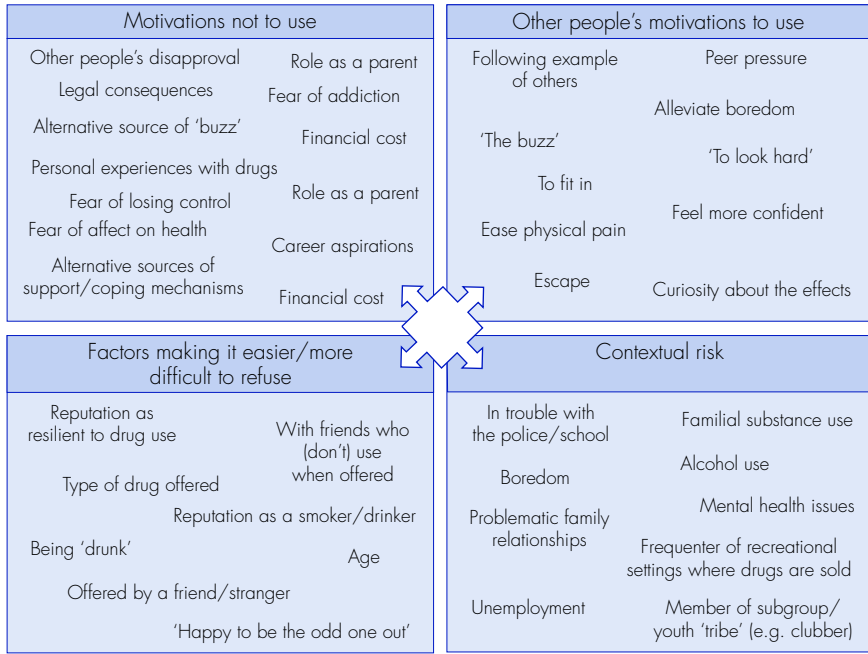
Motivations not to use

Other people's disapproval
Role as a parent
Legal consequences
Fear of addiction
Alternative source of 'buzz'
Financial cost
Personal experiences with drugs
Fear of losing control
Role as a parent
Fear of affect on health
Career aspirations
Alternative sources of support/coping mechanisms
Financial cost

Other people's motivations to use

Following example of others
Peer pressure
Alleviate boredom
'The buzz'
'To look hard'
To fit in
Feel more confident
Ease physical pain
Escape
Curiosity about the effects

Factors making it easier/more difficult to refuse

Reputation as resilient to drug use
With friends who (don't) use when offered
Type of drug offered
Reputation as a smoker/drinker
Being 'drunk'
Age
Offered by a friend/stranger
'Happy to be the odd one out'

Contextual risk

In trouble with the police/school
Familial substance use
Alcohol use
Boredom
Mental health issues
Problematic family relationships
Frequenter of recreational settings where drugs are sold
Unemployment
Member of subgroup/ youth 'tribe' (e.g. clubber)